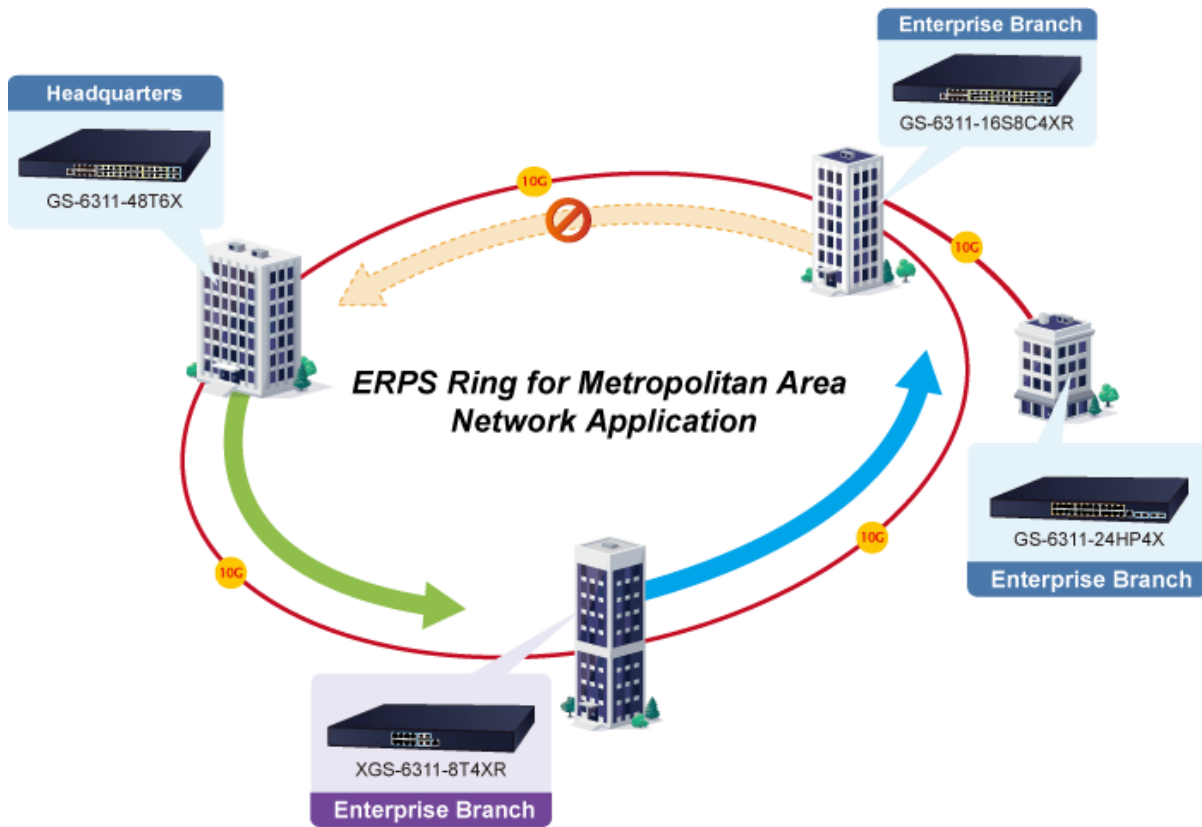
Enterprise Branch

GS-6311-16S8C4XR

Headquarters

GS-6311-48T6X

10G

10G

ERPS Ring for Metropolitan Area Network Application

10G

GS-6311-24HP4X

Enterprise Branch

10G

XGS-6311-8T4XR

Enterprise Branch